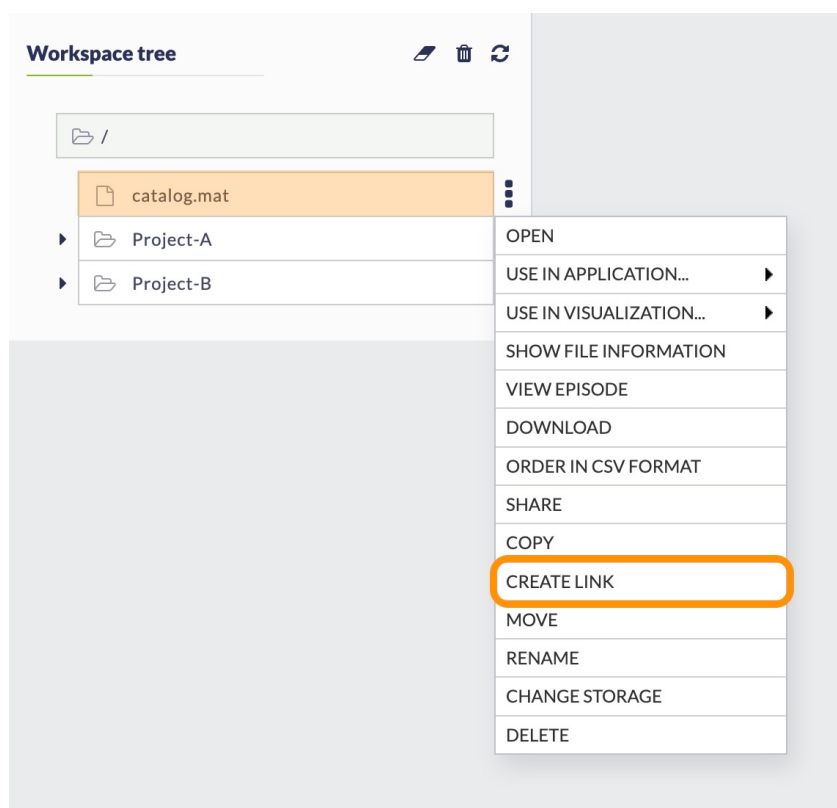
Workspace tree

/

catalog.mat

Project-A

Project-B

OPEN
USE IN APPLICATION...
USE IN VISUALIZATION...
SHOW FILE INFORMATION
VIEW EPISODE
DOWNLOAD
ORDER IN CSV FORMAT
SHARE
COPY
CREATE LINK
MOVE
RENAME
CHANGE STORAGE
DELETE